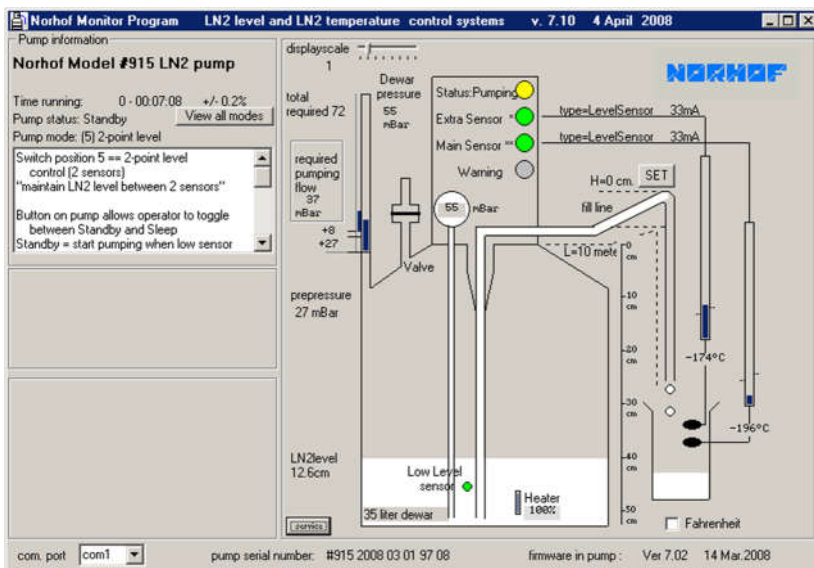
Norhof Monitor Program LN2 level and LN2 temperature control systems v. 7.10 4 April 2008

Pump information
Norhof Model #915 LN2 pump

Time running: 0 - 00:07:08 +/- 0.2%
Pump status: Standby
View all modes
Pump mode: (5) 2-point level

Switch position 5 == 2-point level control (2 sensors)
"maintain LN2 level between 2 sensors"

Button on pump allows operator to toggle between Standby and Sleep
Standby = start pumping when low sensor

displayscale
1

total required 72

Dewar pressure
55 mBar

required pumping flow
37 mBar

+8
+27

Valve

Status:Pumping
Extra Sensor
Main Sensor
Warning

type=LevelSensor 33mA
type=LevelSensor 33mA

NORHOF

H=0 cm. SET

fill line

55 mBar

L=10 mete

0 cm
10 cm
20 cm
30 cm
40 cm
50 cm

−174°C

−196°C

prepressure
27 mBar

LN2level
12.6cm

Low Level sensor

Heater
100%

35 liter dewar

Fahrenheit

com. port com1

pump serial number: #915 2008 03 01 97 08

firmware in pump : Ver 7.02 14 Mar.2008